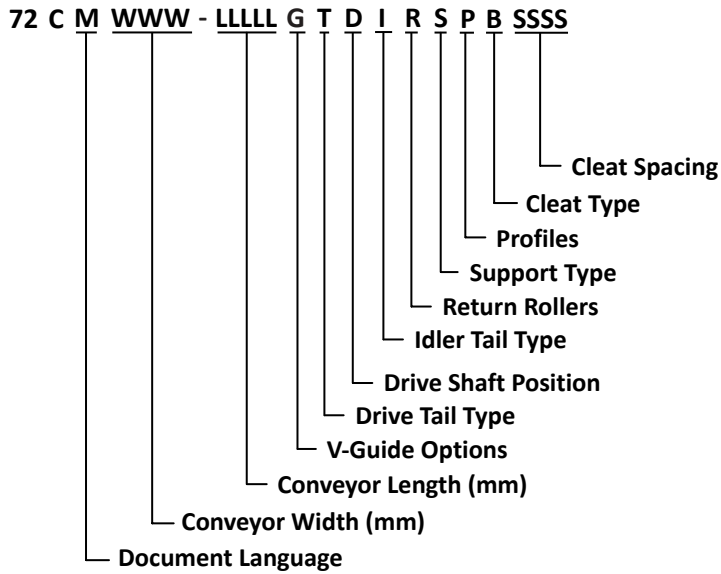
72 C M WWW - LLLLL G T D I R S P B SSSS

Cleat Spacing

Cleat Type

Profiles

Support Type

Return Rollers

Idler Tail Type

Drive Shaft Position

Drive Tail Type

V-Guide Options

Conveyor Length (mm)

Conveyor Width (mm)

Document Language